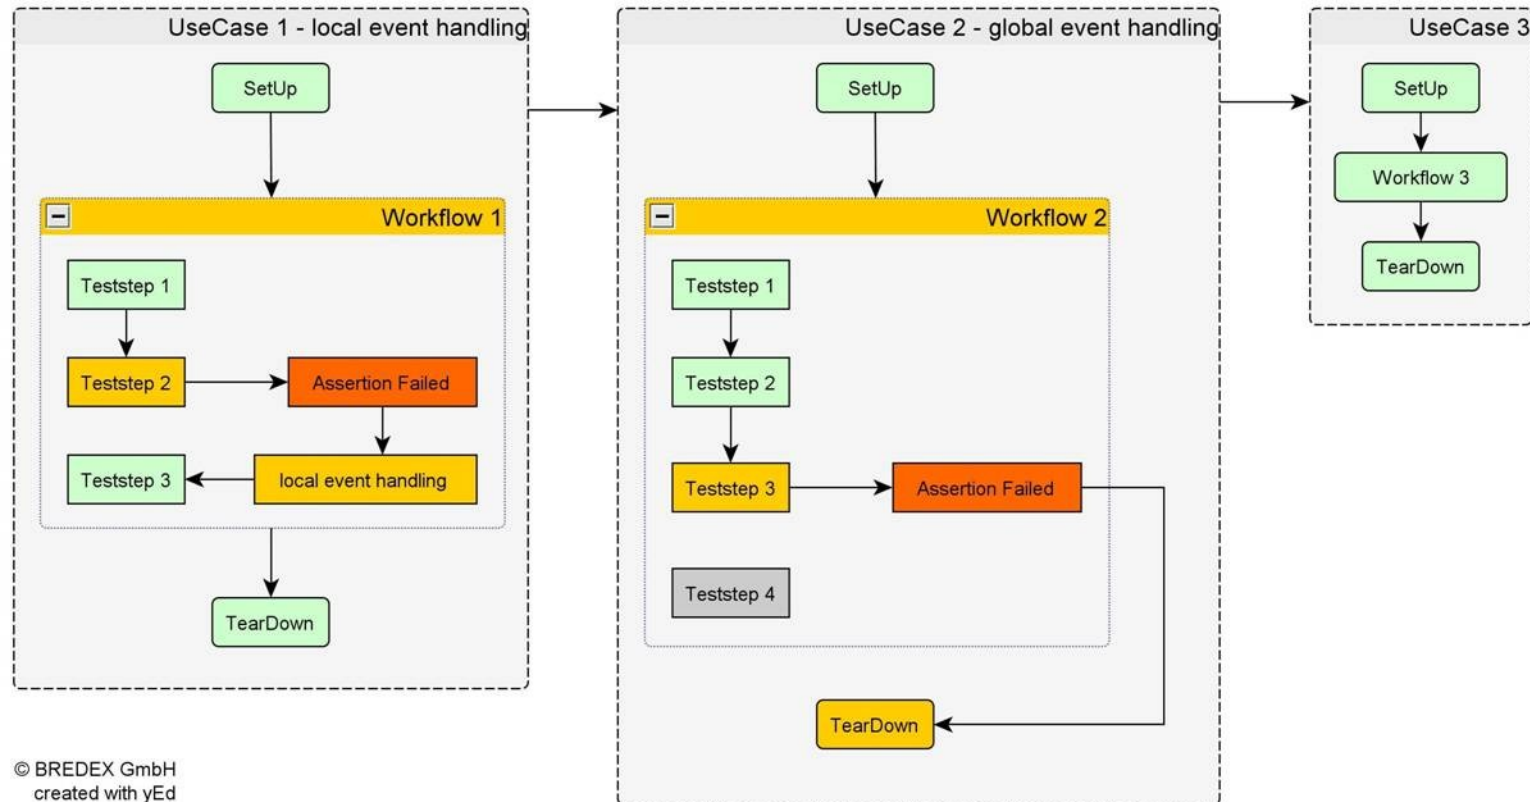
UseCase 1 - local event handling

SetUp

Workflow 1

Teststep 1

Teststep 2

Assertion Failed

Teststep 3

local event handling

TearDown

UseCase 2 - global event handling

SetUp

Workflow 2

Teststep 1

Teststep 2

Teststep 3

Assertion Failed

Teststep 4

TearDown

UseCase 3

SetUp

Workflow 3

TearDown

© BREDEX GmbH
created with yEd